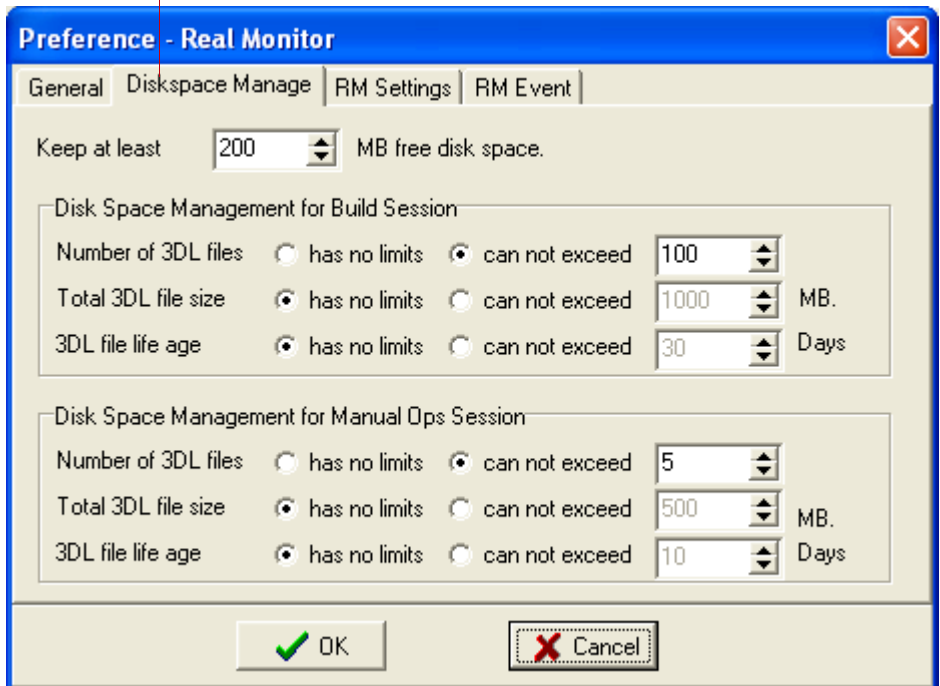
Preference - Real Monitor

General | Diskspace Manage | RM Settings | RM Event

Keep at least 200 MB free disk space.

Disk Space Management for Build Session

| | | | | |
|---|---|---|---|---|
| Number of 3DL files | has no limits | can not exceed | 100 | |
| Total 3DL file size | has no limits | can not exceed | 1000 | MB. |
| 3DL file life age | has no limits | can not exceed | 30 | Days |

Disk Space Management for Manual Ops Session

| | | | | |
|---|---|---|---|---|
| Number of 3DL files | has no limits | can not exceed | 5 | |
| Total 3DL file size | has no limits | can not exceed | 500 | MB. |
| 3DL file life age | has no limits | can not exceed | 10 | Days |

OK Cancel